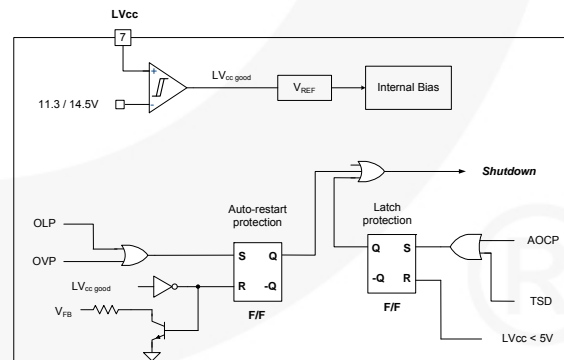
LVcc

7

+

-

11.3 / 14.5V

LV$_{cc\ good}$

V$_{REF}$

Internal Bias

Shutdown

Auto-restart protection

Latch protection

OLP

OVP

S

Q

R

-Q

F/F

Q

S

-Q

R

F/F

AOCP

TSD

LV$_{cc\ good}$

V$_{FB}$

LVcc < 5V